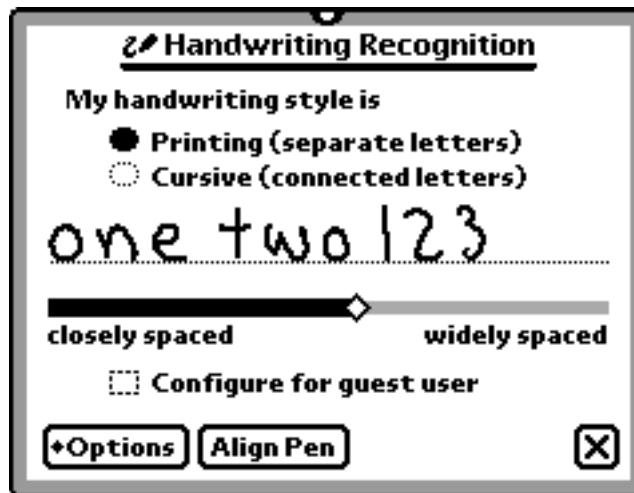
Handwriting Recognition

My handwriting style is

Printing (separate letters)

Cursive (connected letters)

one two 123

closely spaced

widely spaced

Configure for guest user

♦Options

Align Pen

☒